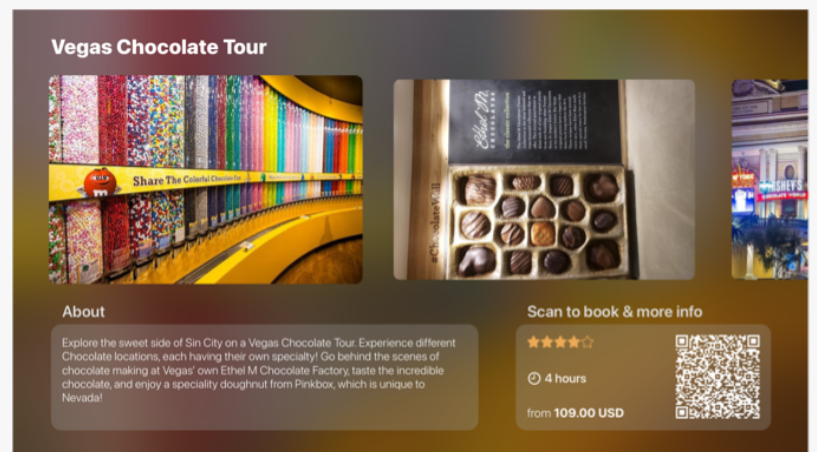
Vegas Chocolate Tour

Share The Colorful Chocolate Fun

Ethel M CHOCOLATES

HERSHEY'S

About

Explore the sweet side of Sin City on a Vegas Chocolate Tour. Experience different Chocolate locations, each having their own specialty! Go behind the scenes of chocolate making at Vegas' own Ethel M Chocolate Factory, taste the incredible chocolate, and enjoy a speciality doughnut from Pinkbox, which is unique to Nevada!

Scan to book & more info

4 hours

from 109.00 USD